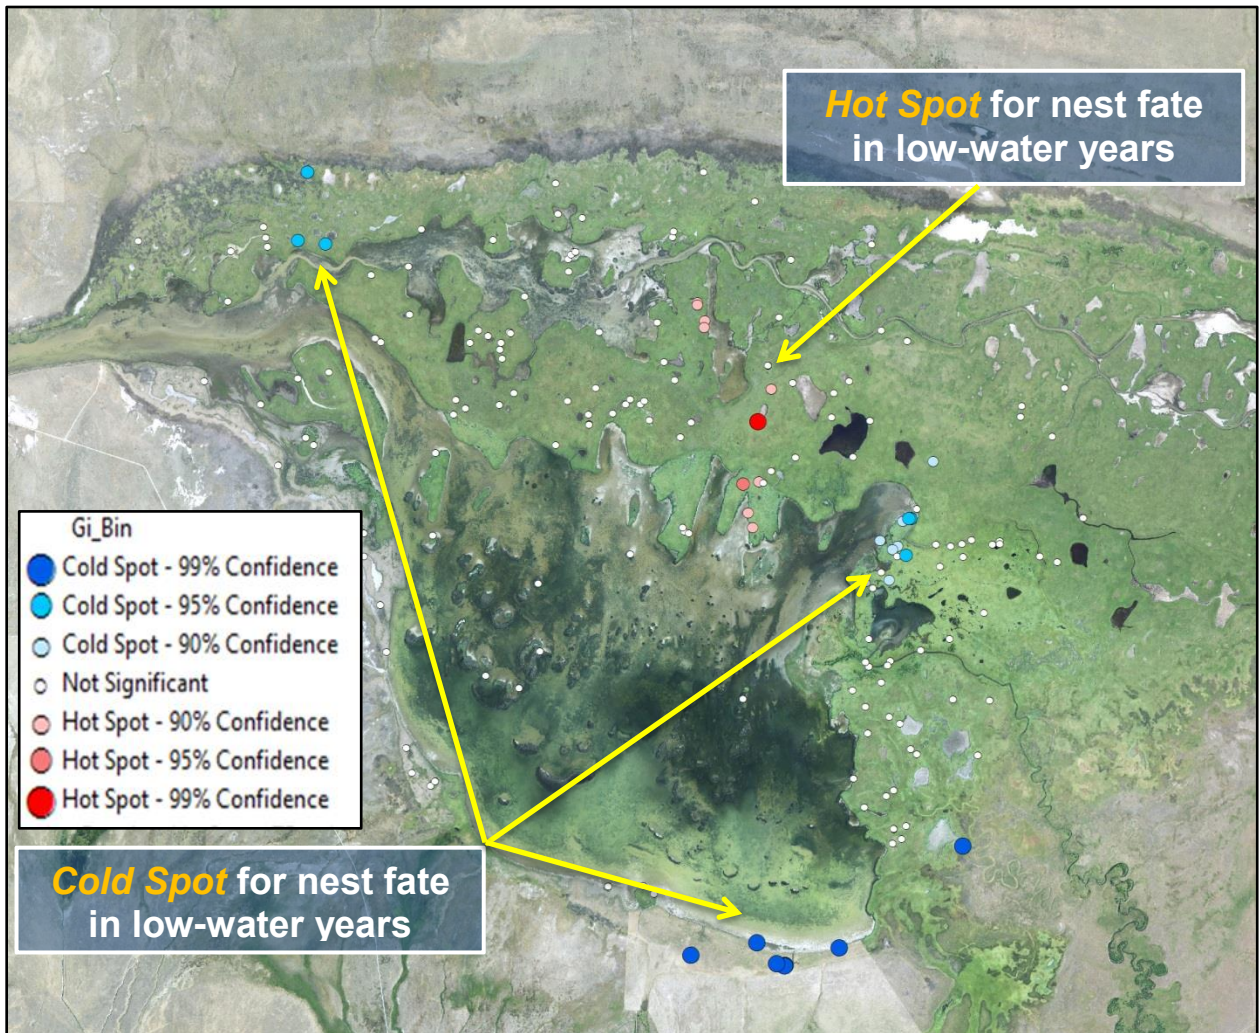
Hot Spot for nest fate in low-water years

Gi_Bin
Cold Spot - 99% Confidence
Cold Spot - 95% Confidence
Cold Spot - 90% Confidence
Not Significant
Hot Spot - 90% Confidence
Hot Spot - 95% Confidence
Hot Spot - 99% Confidence

Cold Spot for nest fate in low-water years